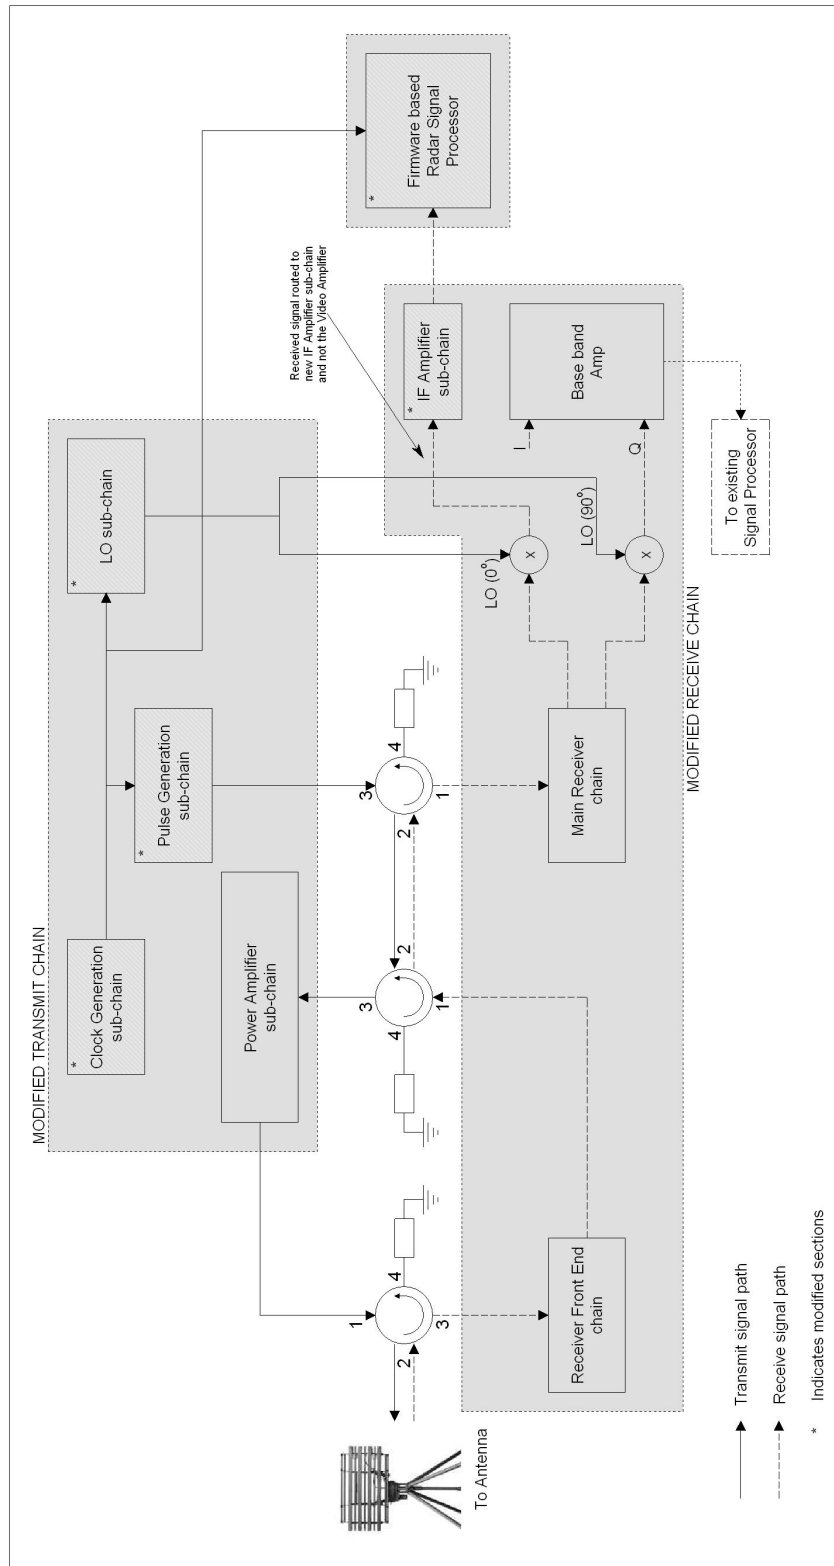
MODIFIED TRANSMIT CHAIN

*
Clock Generation sub-chain

*
Pulse Generation sub-chain

*
LO sub-chain

Power Amplifier sub-chain

Received signal routed to new IF Amplifier sub-chain and not the Video Amplifier

*
Firmware based Radar Signal Processor

*
IF Amplifier sub-chain

Base band Amp

I

Q

To existing Signal Processor

LO ($0^0$)

LO ($90^0$)

x

x

MODIFIED RECEIVE CHAIN

Main Receiver chain

Receiver Front End chain

1
2
3
4

1
2
3
4

1
2
3
4

To Antenna

Transmit signal path

Receive signal path

* Indicates modified sections